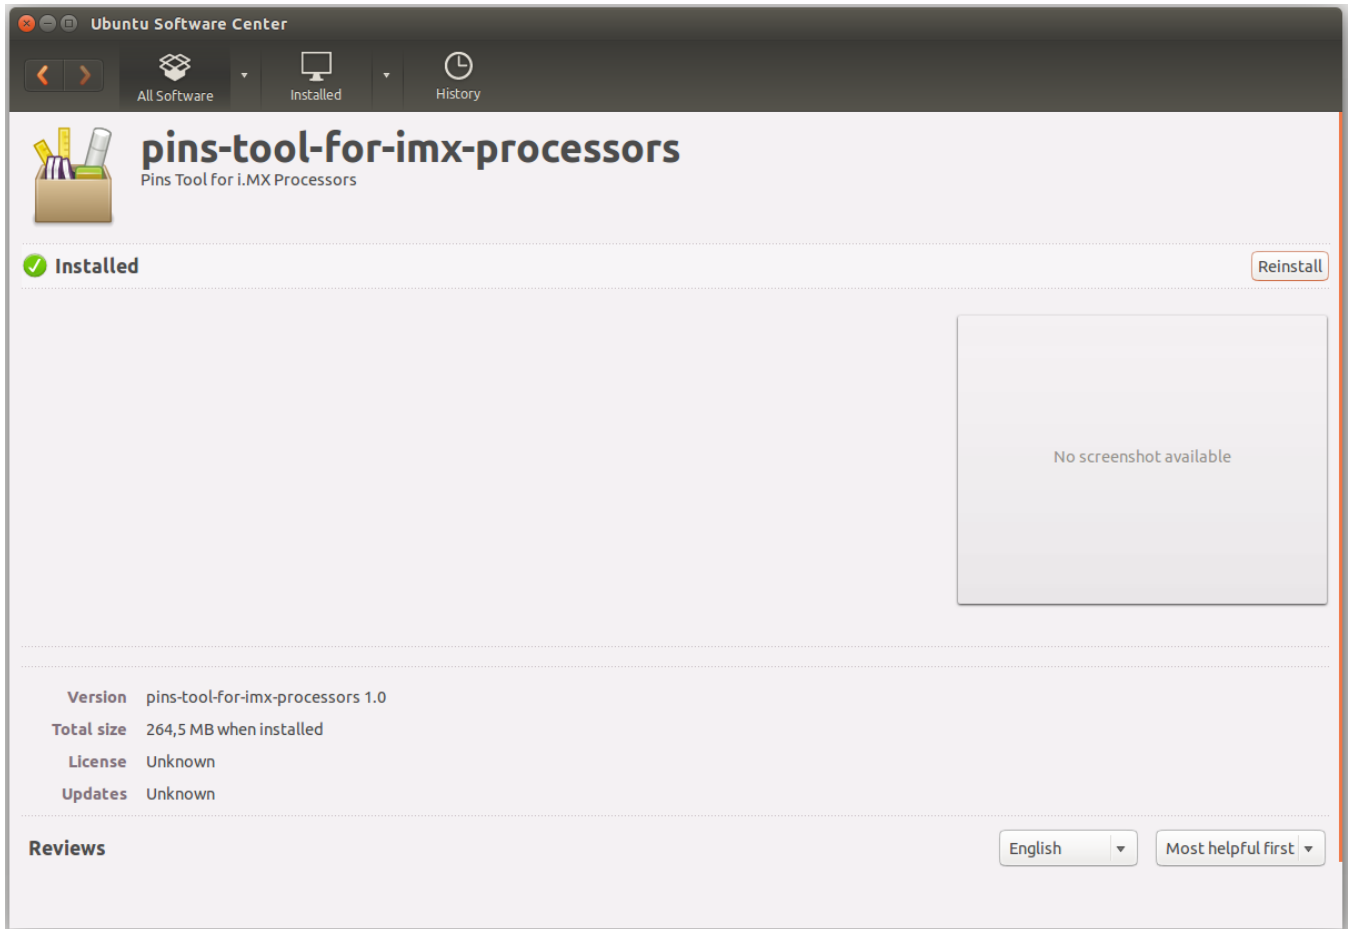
Ubuntu Software Center

All Software

Installed

History

pins-tool-for-imx-processors
Pins Tool for i.MX Processors

Installed

Reinstall

No screenshot available

| | |
|---|---|
| Version | pins-tool-for-imx-processors 1.0 |
| Total size | 264,5 MB when installed |
| License | Unknown |
| Updates | Unknown |

Reviews

English

Most helpful first